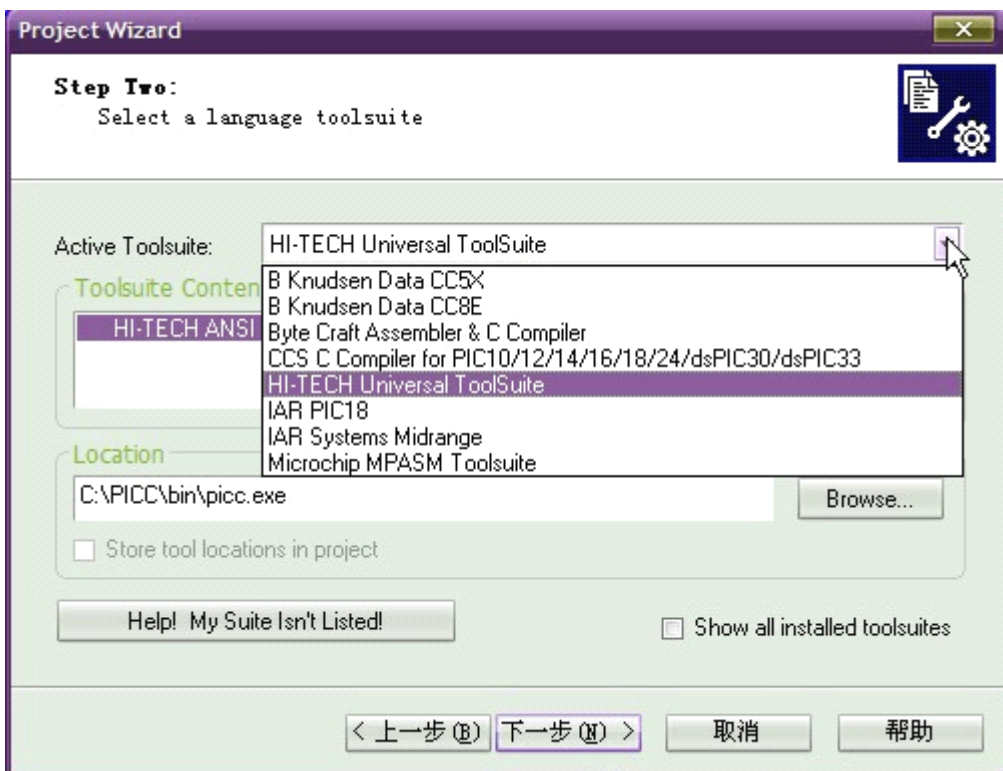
Project Wizard

Step Two:
Select a language toolsuite

Active Toolsuite: HI-TECH Universal ToolSuite

Toolsuite Conten

HI-TECH ANSI

B Knudsen Data CC5X
B Knudsen Data CC8E
Byte Craft Assembler & C Compiler
CCS C Compiler for PIC10/12/14/16/18/24/dsPIC30/dsPIC33
HI-TECH Universal ToolSuite
IAR PIC18
IAR Systems Midrange
Microchip MPASM Toolsuite

Location
C:\PICC\bin\picc.exe
Browse...

Store tool locations in project

Help! My Suite Isn't Listed!

Show all installed toolsuites

< 上一步(B) 下一步(N) > 取消 帮助